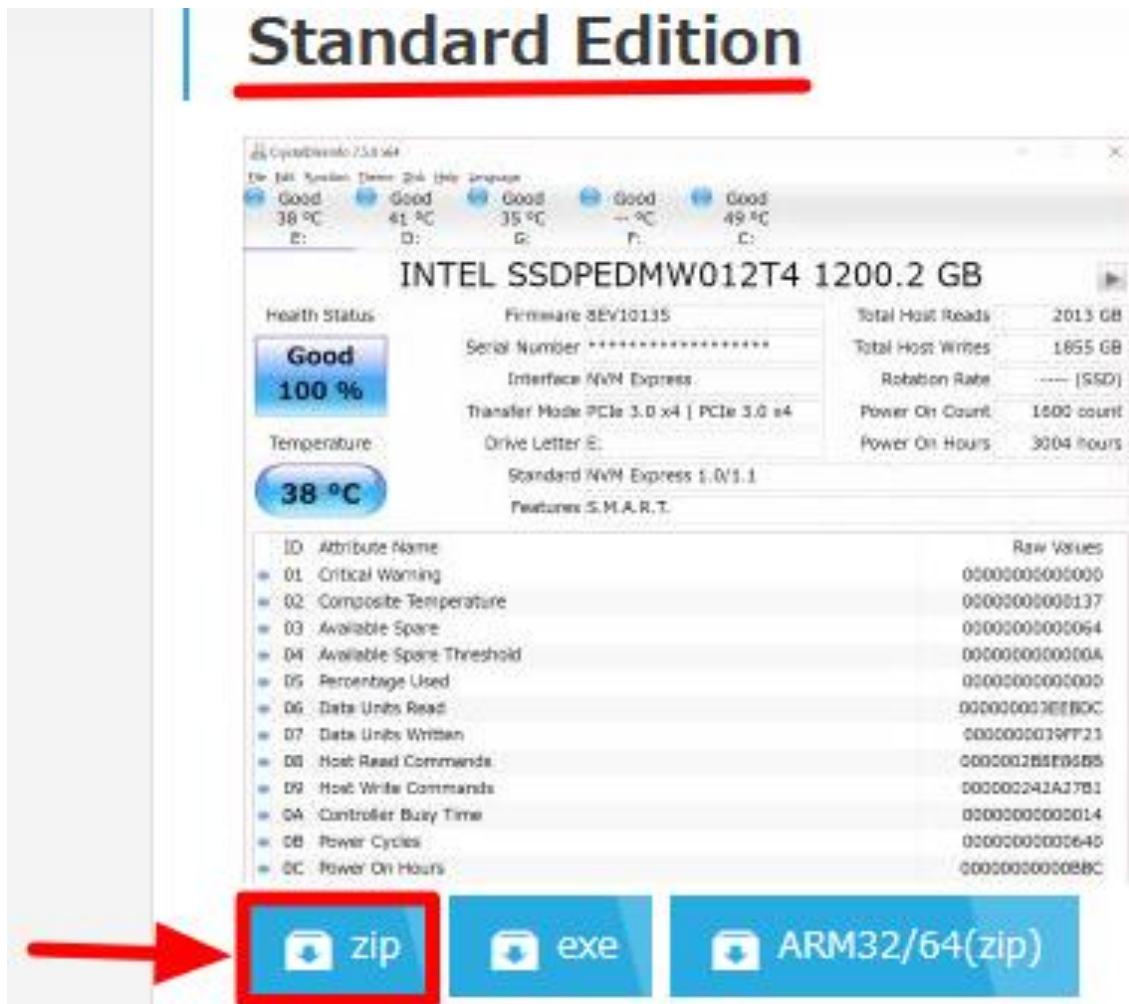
Standard Edition

CrystalDiskInfo 7.5.0 x64

File Edit Function Theme Disk Help Language

Good 38 °C E:
Good 41 °C D:
Good 35 °C G:
Good -- °C F:
Good 49 °C C:

INTEL SSDPEDMW012T4 1200.2 GB

Health Status

Good 100 %

Temperature

38 °C

Firmware 8EV10135
Serial Number ********************
Interface NVM Express
Transfer Mode PCIe 3.0 x4 | PCIe 3.0 x4
Drive Letter E:
Standard NVM Express 1.0/1.1
Features S.M.A.R.T.

Total Host Reads 2013 GB
Total Host Writes 1855 GB
Rotation Rate ---- (SSD)
Power On Count 1600 count
Power On Hours 3004 hours

| ID | Attribute Name | Raw Values |
|---|---|---|
| 01 | Critical Warning | 00000000000000 |
| 02 | Composite Temperature | 00000000000137 |
| 03 | Available Spare | 00000000000064 |
| 04 | Available Spare Threshold | 0000000000000A |
| 05 | Percentage Used | 00000000000000 |
| 06 | Data Units Read | 000000003EEBDC |
| 07 | Data Units Written | 0000000039FF23 |
| 08 | Host Read Commands | 0000002B8E86B8 |
| 09 | Host Write Commands | 000000242A27B1 |
| 0A | Controller Busy Time | 00000000000014 |
| 0B | Power Cycles | 00000000000640 |
| 0C | Power On Hours | 00000000000BBC |

zip
exe
ARM32/64(zip)